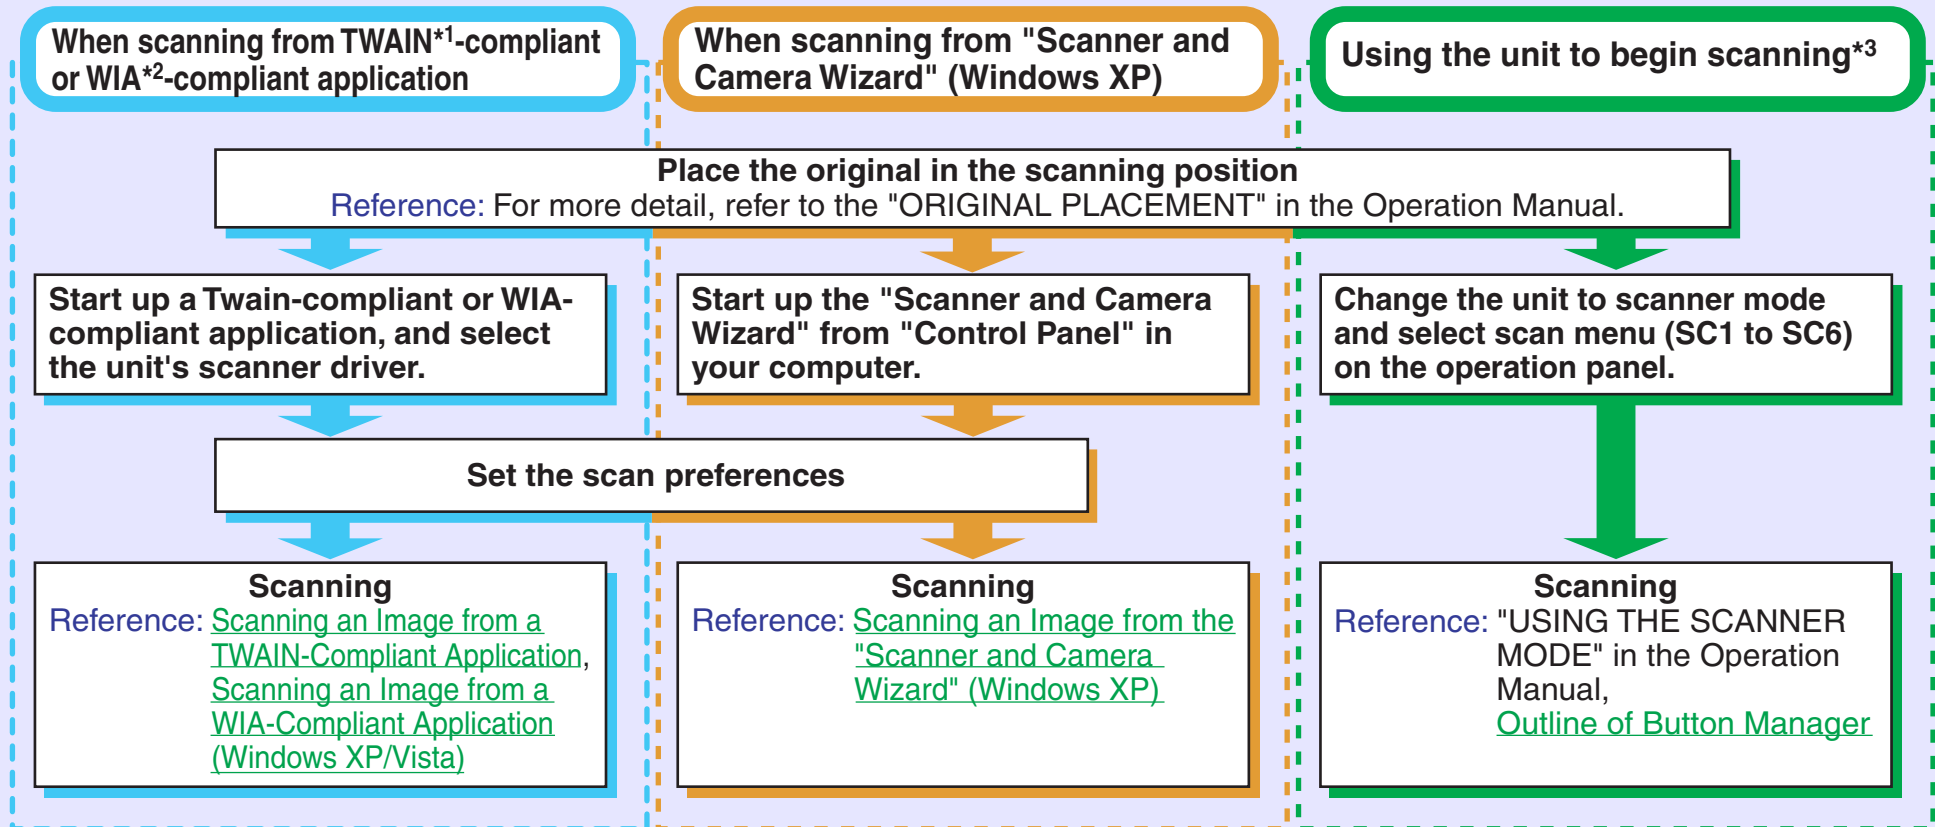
When scanning from TWAIN$^{*1}$-compliant or WIA$^{*2}$-compliant application

When scanning from "Scanner and Camera Wizard" (Windows XP)

Using the unit to begin scanning$^{*3}$

Place the original in the scanning position
Reference: For more detail, refer to the "ORIGINAL PLACEMENT" in the Operation Manual.

Start up a Twain-compliant or WIA-compliant application, and select the unit's scanner driver.

Start up the "Scanner and Camera Wizard" from "Control Panel" in your computer.

Change the unit to scanner mode and select scan menu (SC1 to SC6) on the operation panel.

Set the scan preferences

Scanning
Reference: Scanning an Image from a TWAIN-Compliant Application, Scanning an Image from a WIA-Compliant Application (Windows XP/Vista)

Scanning
Reference: Scanning an Image from the "Scanner and Camera Wizard" (Windows XP)

Scanning
Reference: "USING THE SCANNER MODE" in the Operation Manual, Outline of Button Manager